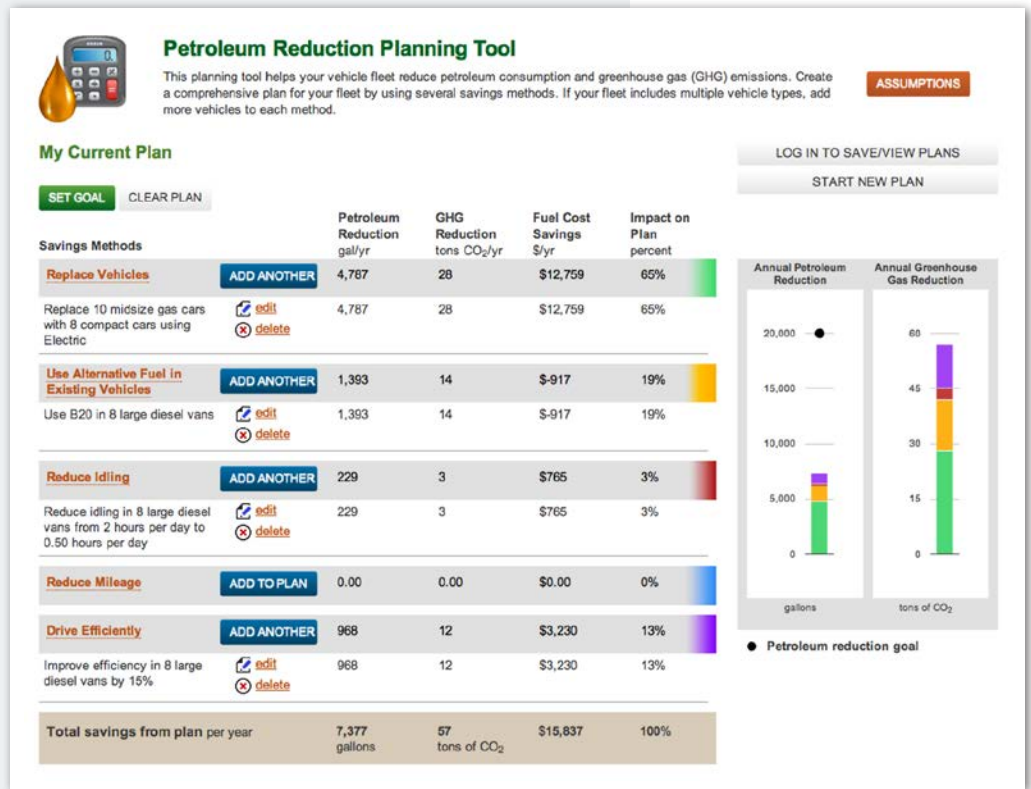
Petroleum Reduction Planning Tool

This planning tool helps your vehicle fleet reduce petroleum consumption and greenhouse gas (GHG) emissions. Create a comprehensive plan for your fleet by using several savings methods. If your fleet includes multiple vehicle types, add more vehicles to each method.

ASSUMPTIONS

My Current Plan

LOG IN TO SAVE/VIEW PLANS

START NEW PLAN

SET GOAL CLEAR PLAN

| Savings Methods | | Petroleum Reduction gal/yr | GHG Reduction tons $CO_2$/yr | Fuel Cost Savings $/yr | Impact on Plan percent |
|---|---|---|---|---|---|
| Replace Vehicles | ADD ANOTHER | 4,787 | 28 | $12,759 | 65% |
| Replace 10 midsize gas cars with 8 compact cars using Electric | edit delete | 4,787 | 28 | $12,759 | 65% |
| Use Alternative Fuel in Existing Vehicles | ADD ANOTHER | 1,393 | 14 | $-917 | 19% |
| Use B20 in 8 large diesel vans | edit delete | 1,393 | 14 | $-917 | 19% |
| Reduce Idling | ADD ANOTHER | 229 | 3 | $765 | 3% |
| Reduce idling in 8 large diesel vans from 2 hours per day to 0.50 hours per day | edit delete | 229 | 3 | $765 | 3% |
| Reduce Mileage | ADD TO PLAN | 0.00 | 0.00 | $0.00 | 0% |
| Drive Efficiently | ADD ANOTHER | 968 | 12 | $3,230 | 13% |
| Improve efficiency in 8 large diesel vans by 15% | edit delete | 968 | 12 | $3,230 | 13% |
| Total savings from plan per year | | 7,377 gallons | 57 tons of $CO_2$ | $15,837 | 100% |

Annual Petroleum Reduction

20,000
15,000
10,000
5,000
0

gallons

Annual Greenhouse Gas Reduction

60
45
30
15
0

tons of $CO_2$

Petroleum reduction goal